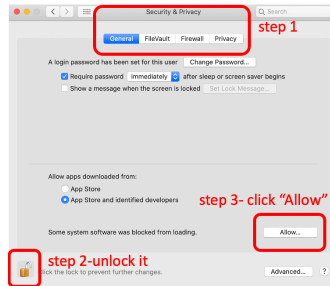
Security & Privacy

Search

General FileVault Firewall Privacy

step 1

A login password has been set for this user Change Password...

Require password immediately after sleep or screen saver begins

Show a message when the screen is locked Set Lock Message...

Allow apps downloaded from:

App Store

App Store and identified developers

step 3- click "Allow"

Some system software was blocked from loading.

Allow...

step 2-unlock it

Click the lock to prevent further changes.

Advanced...

?